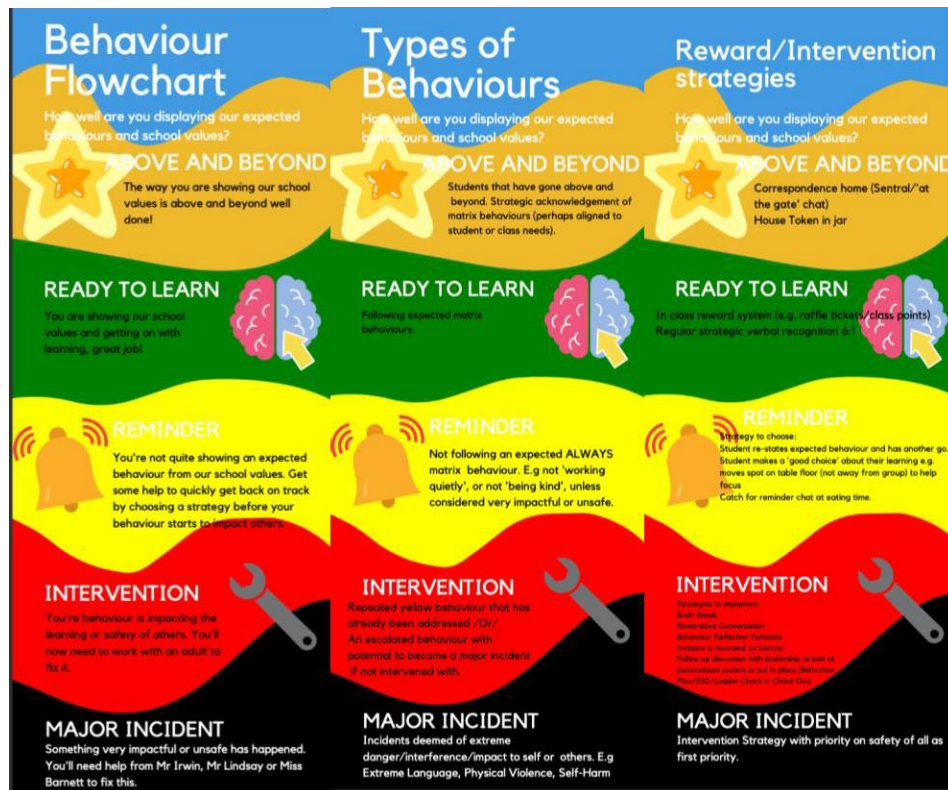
Behaviour Flowchart

How well are you displaying our expected behaviours and school values?

ABOVE AND BEYOND

The way you are showing our school values is above and beyond well done!

READY TO LEARN

You are showing our school values and getting on with learning, great job!

REMINDER

You're not quite showing an expected behaviour from our school values. Get some help to quickly get back on track by choosing a strategy before your behaviour starts to impact others.

INTERVENTION

You're behaviour is impacting the learning or safety of others. You'll now need to work with an adult to fix it.

MAJOR INCIDENT

Something very impactful or unsafe has happened. You'll need help from Mr Irwin, Mr Lindsay or Miss Barnett to fix this.

Types of Behaviours

How well are you displaying our expected behaviours and school values?

ABOVE AND BEYOND

Students that have gone above and beyond. Strategic acknowledgement of matrix behaviours (perhaps aligned to student or class needs).

READY TO LEARN

Following expected matrix behaviours.

REMINDER

Not following an expected ALWAYS matrix behaviour. E.g not 'working quietly', or not 'being kind', unless considered very impactful or unsafe.

INTERVENTION

Repeated yellow behaviour that has already been addressed /Or/ An escalated behaviour with potential to become a major incident if not intervened with.

MAJOR INCIDENT

Incidents deemed of extreme danger/interference/impact to self or others. E.g Extreme Language, Physical Violence, Self-Harm

Reward/Intervention strategies

How well are you displaying our expected behaviours and school values?

ABOVE AND BEYOND

Correspondence home (Sentral/"at the gate' chat)
House Token in jar

READY TO LEARN

In class reward system (e.g. raffle tickets/class points)
Regular strategic verbal recognition 6:1

REMINDER

Strategy to choose:
Student re-states expected behaviour and has another go.
Student makes a 'good choice' about their learning e.g. moves spot on table floor (not away from group) to help focus
Catch for reminder chat at eating time.

INTERVENTION

Strategies to implement:
Brain Break
Restorative Conversation
Behaviour Reflection Template
Incident is recorded on Sentral
Follow up discussion with leadership to look at personalised system to put in place (Behaviour Plan/ESG/Leader Check In Check Out)

MAJOR INCIDENT

Intervention Strategy with priority on safety of all as first priority.